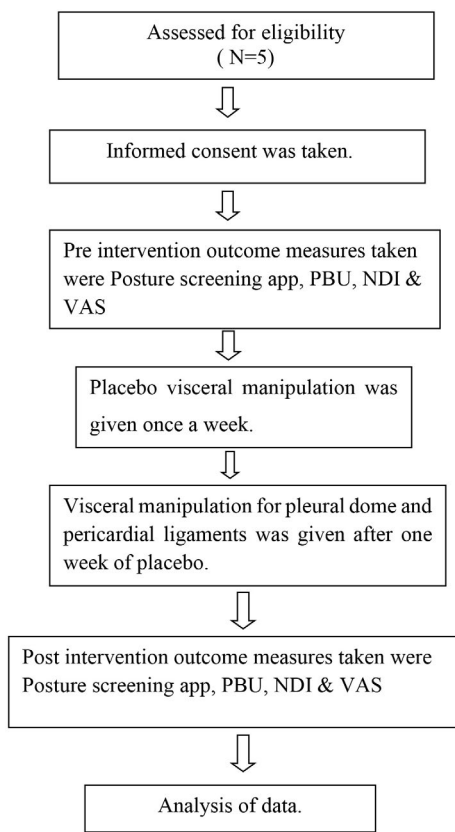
Assessed for eligibility
( N=5)

Informed consent was taken.

Pre intervention outcome measures taken were Posture screening app, PBU, NDI & VAS

Placebo visceral manipulation was given once a week.

Visceral manipulation for pleural dome and pericardial ligaments was given after one week of placebo.

Post intervention outcome measures taken were Posture screening app, PBU, NDI & VAS

Analysis of data.